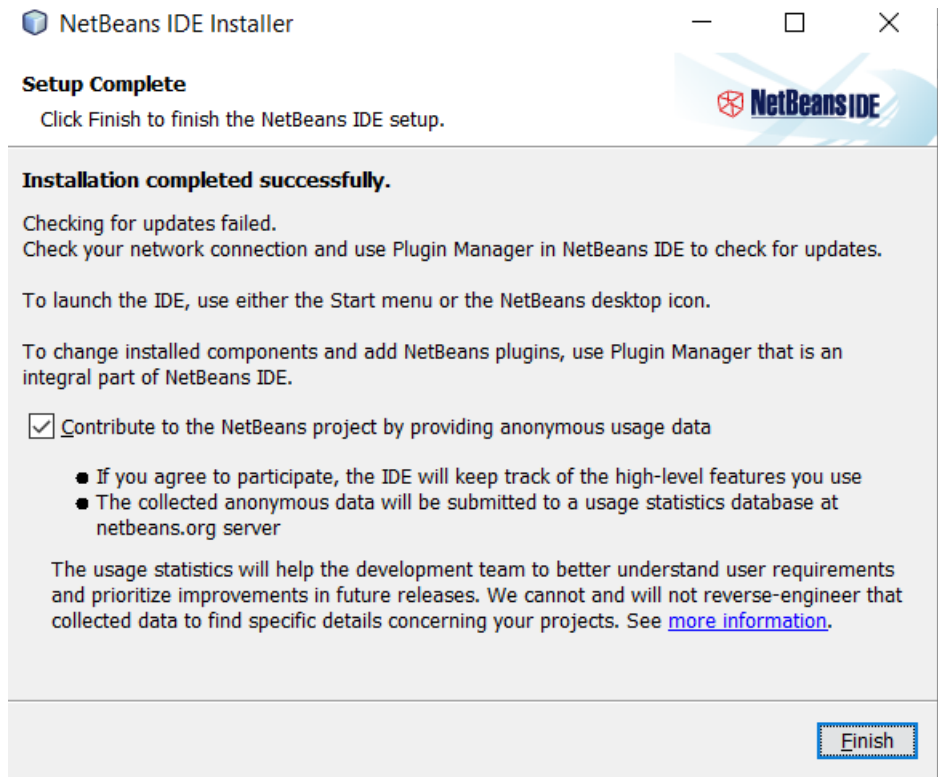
NetBeans IDE Installer

Setup Complete
Click Finish to finish the NetBeans IDE setup.

NetBeans IDE

Installation completed successfully.

Checking for updates failed.
Check your network connection and use Plugin Manager in NetBeans IDE to check for updates.

To launch the IDE, use either the Start menu or the NetBeans desktop icon.

To change installed components and add NetBeans plugins, use Plugin Manager that is an integral part of NetBeans IDE.

Contribute to the NetBeans project by providing anonymous usage data

- If you agree to participate, the IDE will keep track of the high-level features you use
- The collected anonymous data will be submitted to a usage statistics database at netbeans.org server

The usage statistics will help the development team to better understand user requirements and prioritize improvements in future releases. We cannot and will not reverse-engineer that collected data to find specific details concerning your projects. See more information.

Finish